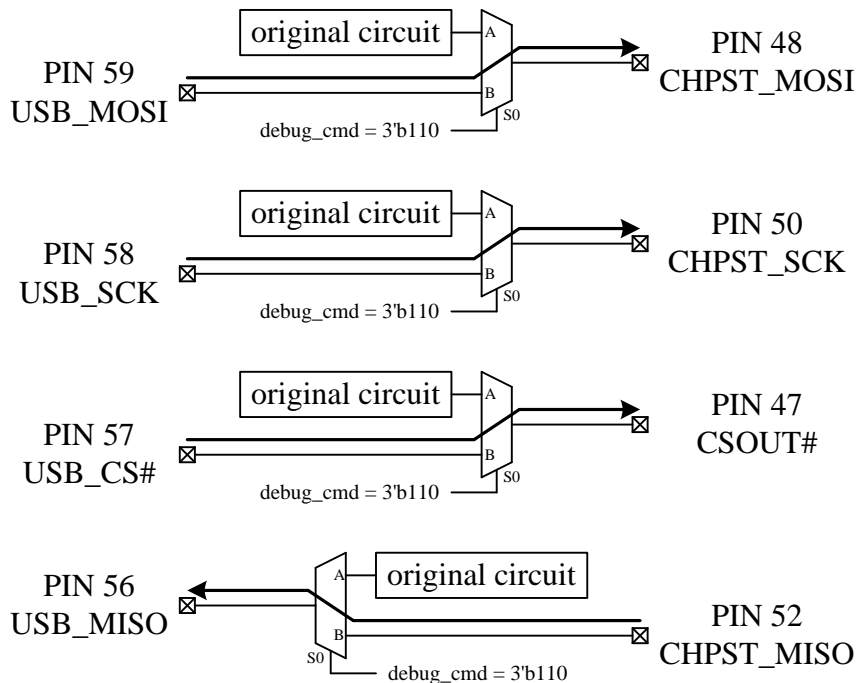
original circuit
A
B
S0
PIN 59
USB_MOSI
debug_cmd = 3'b110
PIN 48
CHPST_MOSI

original circuit
A
B
S0
PIN 58
USB_SCK
debug_cmd = 3'b110
PIN 50
CHPST_SCK

original circuit
A
B
S0
PIN 57
USB_CS#
debug_cmd = 3'b110
PIN 47
CSOUT#

PIN 56
USB_MISO
A
original circuit
B
S0
debug_cmd = 3'b110
PIN 52
CHPST_MISO